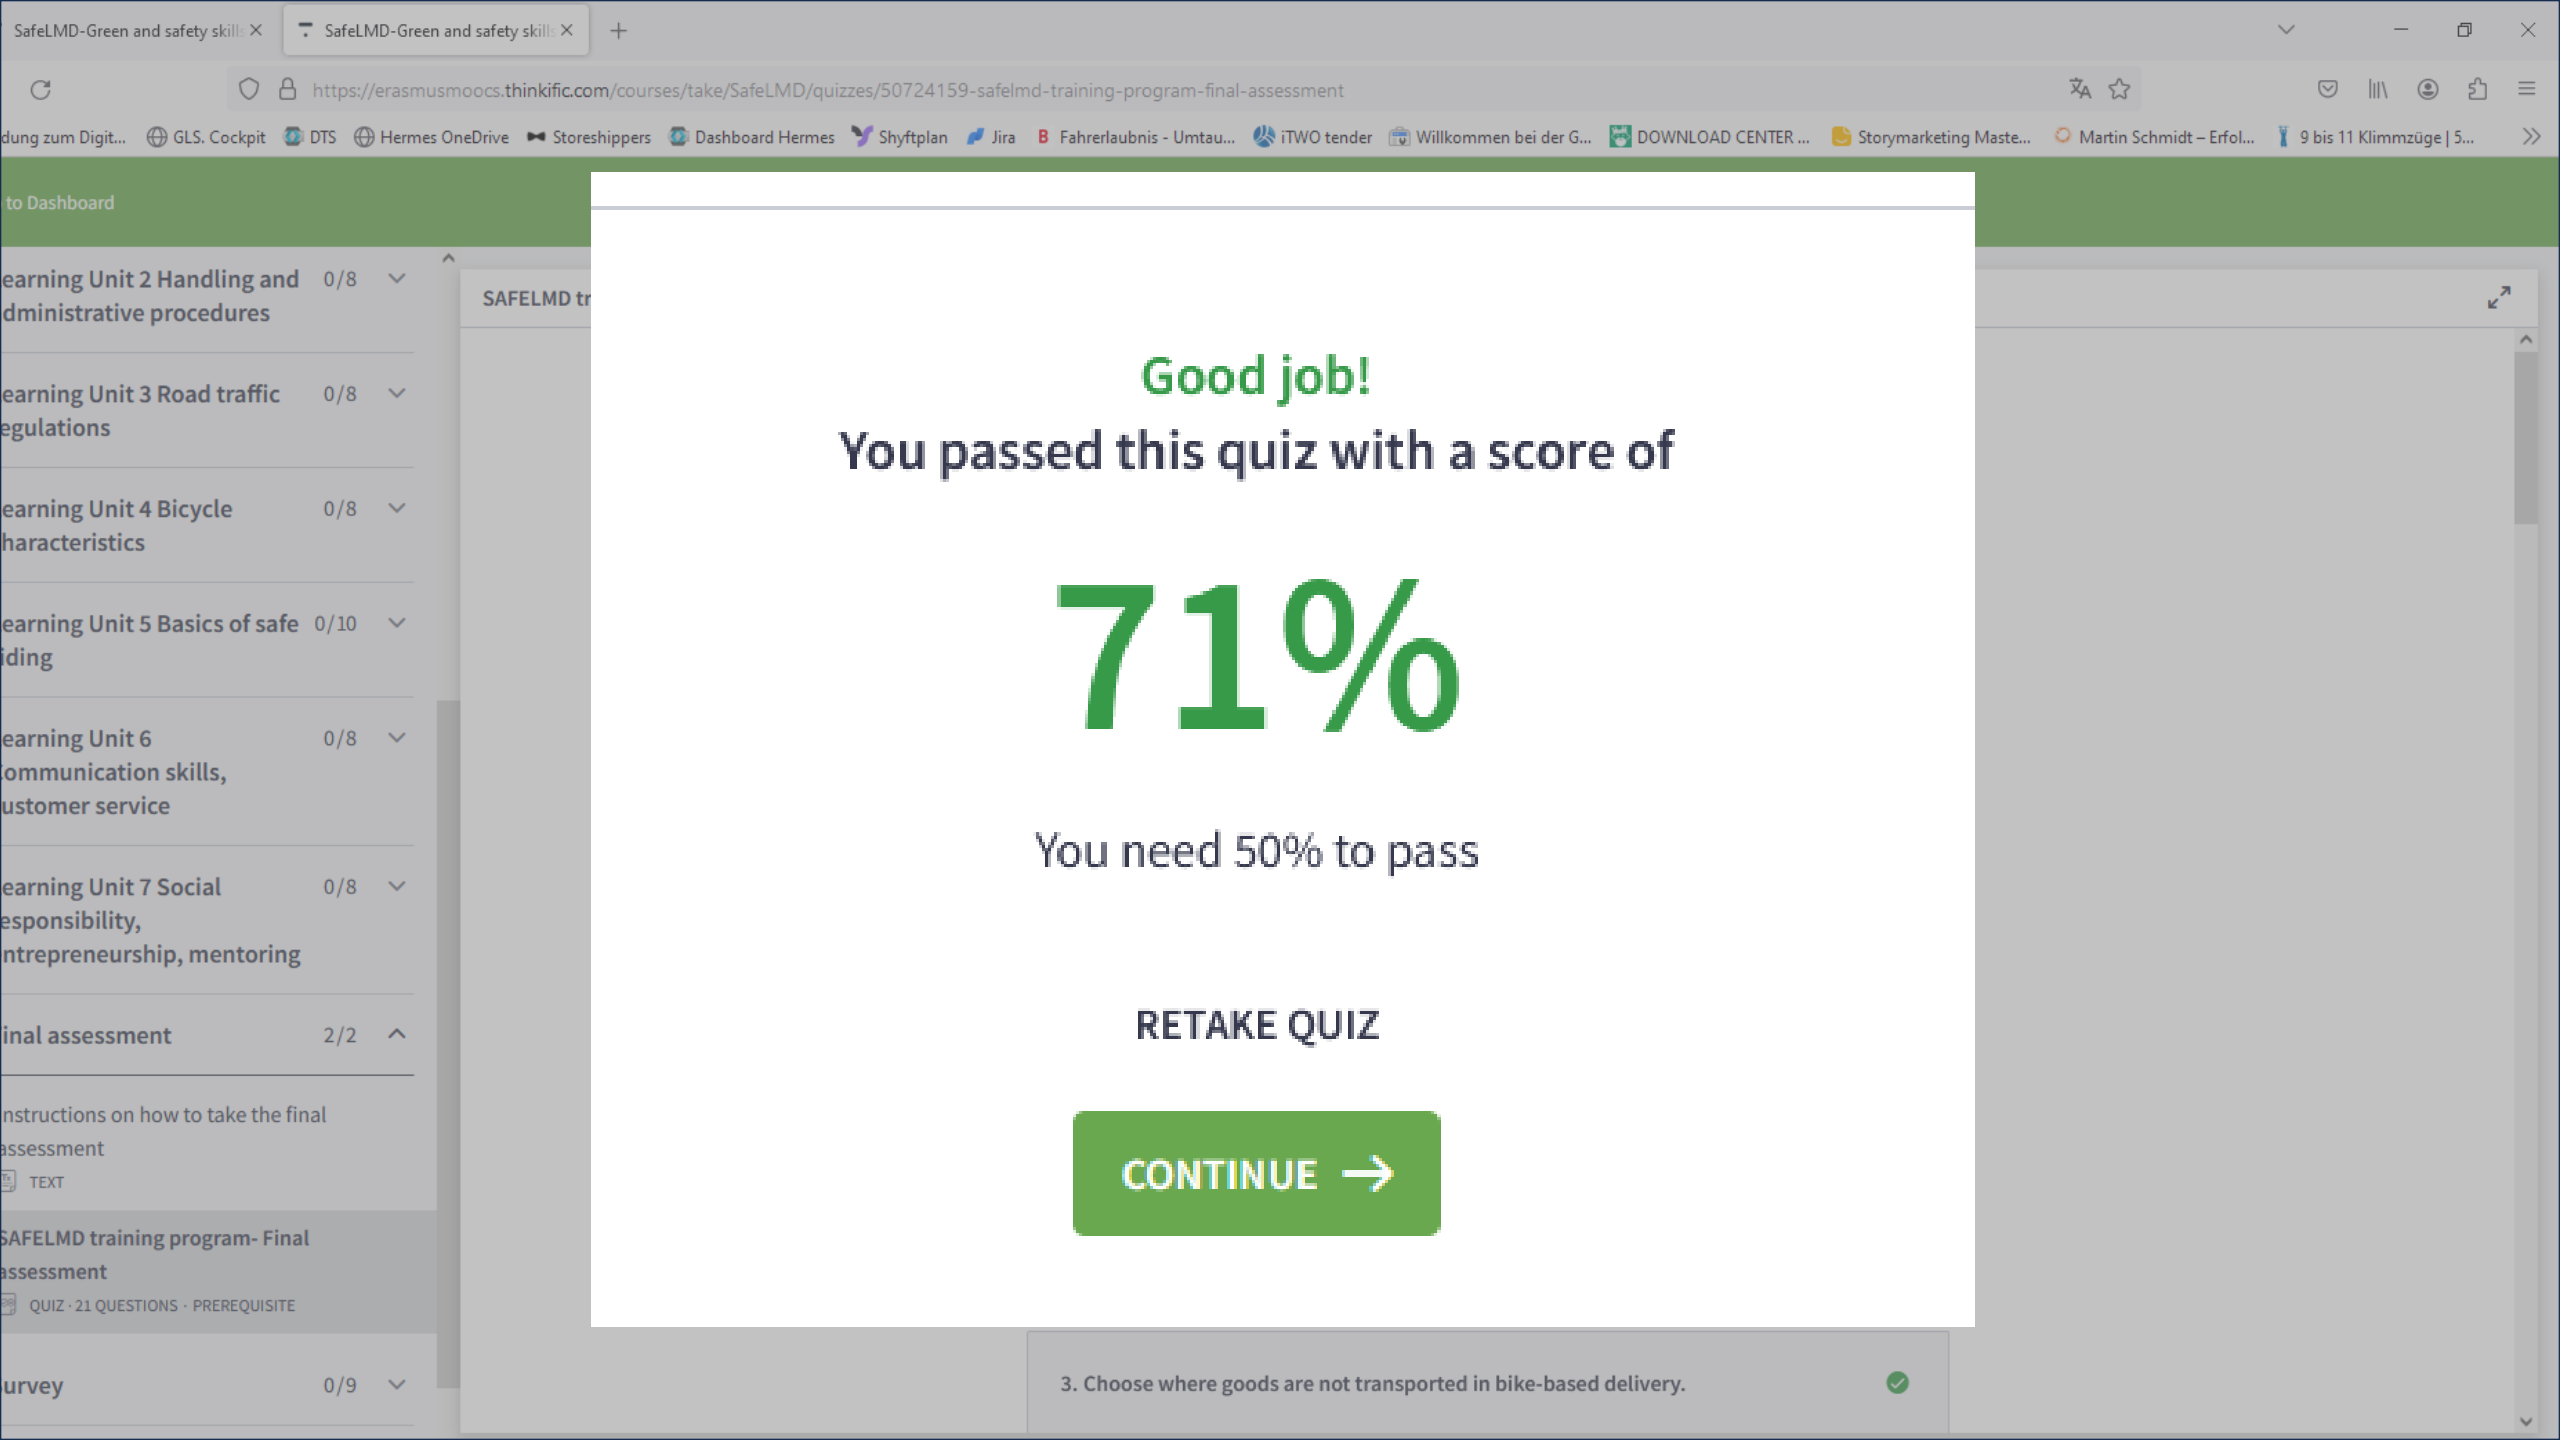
SafeLMD-Green and safety skill ×
SafeLMD-Green and safety skill ×
+

https://erasmusmoocs.thinkific.com/courses/take/SafeLMD/quizzes/50724159-safelmd-training-program-final-assessment

dung zum Digit... GLS. Cockpit DTS Hermes OneDrive Storeshippers Dashboard Hermes Shyftplan Jira Fahrerlaubnis - Umtau... iTWO tender Willkommen bei der G... DOWNLOAD CENTER ... Storymarketing Maste... Martin Schmidt – Erfol... 9 bis 11 Klimmzüge | 5...

to Dashboard

earning Unit 2 Handling and dministrative procedures 0/8

earning Unit 3 Road traffic egulations 0/8

earning Unit 4 Bicycle haracteristics 0/8

earning Unit 5 Basics of safe iding 0/10

earning Unit 6 ommunication skills, ustomer service 0/8

earning Unit 7 Social esponsibility, ntrepreneurship, mentoring 0/8

inal assessment 2/2

nstructions on how to take the final assessment
TEXT

SAFELMD training program- Final assessment
QUIZ · 21 QUESTIONS · PREREQUISITE

urvey 0/9

SAFELMD tr

Good job!

You passed this quiz with a score of

71%

You need 50% to pass

RETAKE QUIZ

CONTINUE →

3. Choose where goods are not transported in bike-based delivery.